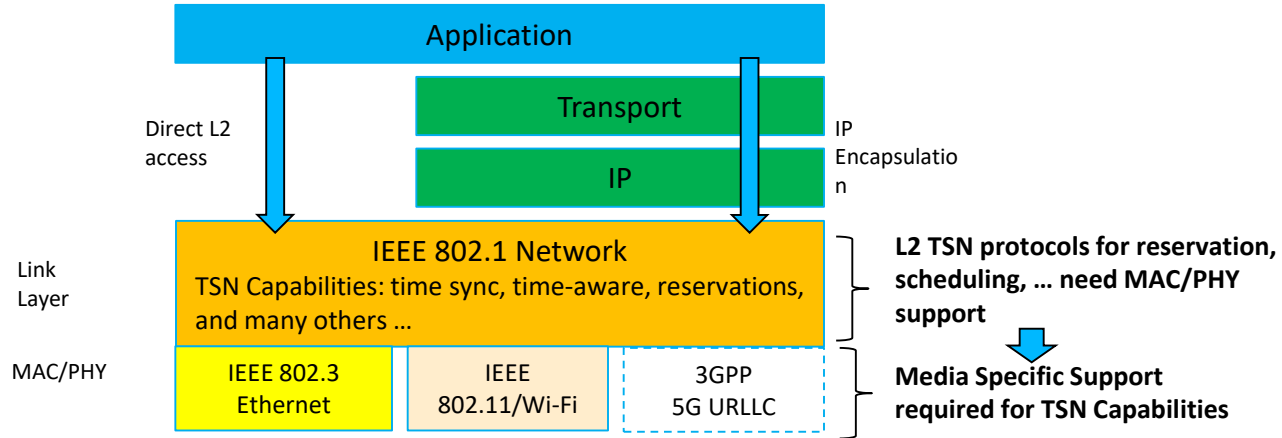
Application

Direct L2 access

Transport

IP

IP Encapsulatio n

Link Layer

IEEE 802.1 Network

TSN Capabilities: time sync, time-aware, reservations, and many others …

L2 TSN protocols for reservation, scheduling, … need MAC/PHY support

MAC/PHY

IEEE 802.3 Ethernet

IEEE 802.11/Wi-Fi

3GPP 5G URLLC

Media Specific Support required for TSN Capabilities